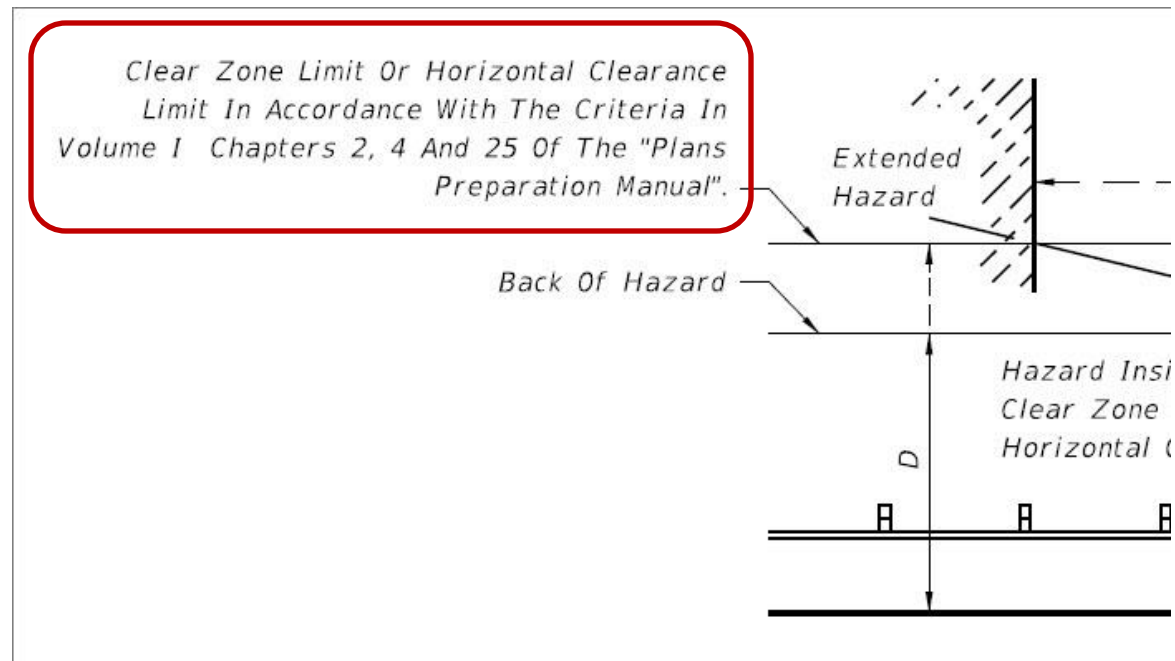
Clear Zone Limit Or Horizontal Clearance Limit In Accordance With The Criteria In Volume I Chapters 2, 4 And 25 Of The "Plans Preparation Manual".

Extended Hazard

Back Of Hazard

Hazard Insi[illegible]
Clear Zone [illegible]
Horizontal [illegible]

D